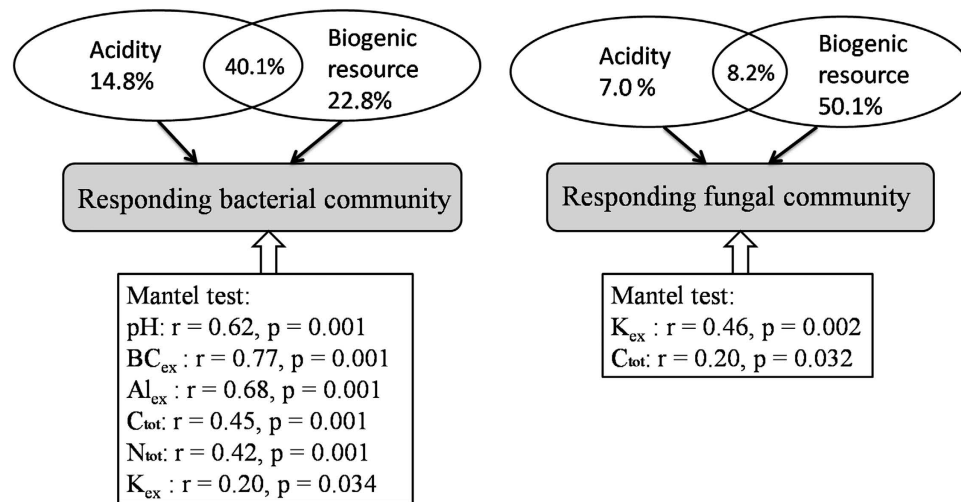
Acidity 14.8%

40.1%

Biogenic resource 22.8%

Responding bacterial community

Mantel test:
pH: r = 0.62, p = 0.001
$BC_{ex}$ : r = 0.77, p = 0.001
$Al_{ex}$ : r = 0.68, p = 0.001
$C_{tot}$: r = 0.45, p = 0.001
$N_{tot}$: r = 0.42, p = 0.001
$K_{ex}$ : r = 0.20, p = 0.034

Acidity 7.0 %

8.2%

Biogenic resource 50.1%

Responding fungal community

Mantel test:
$K_{ex}$ : r = 0.46, p = 0.002
$C_{tot}$: r = 0.20, p = 0.032